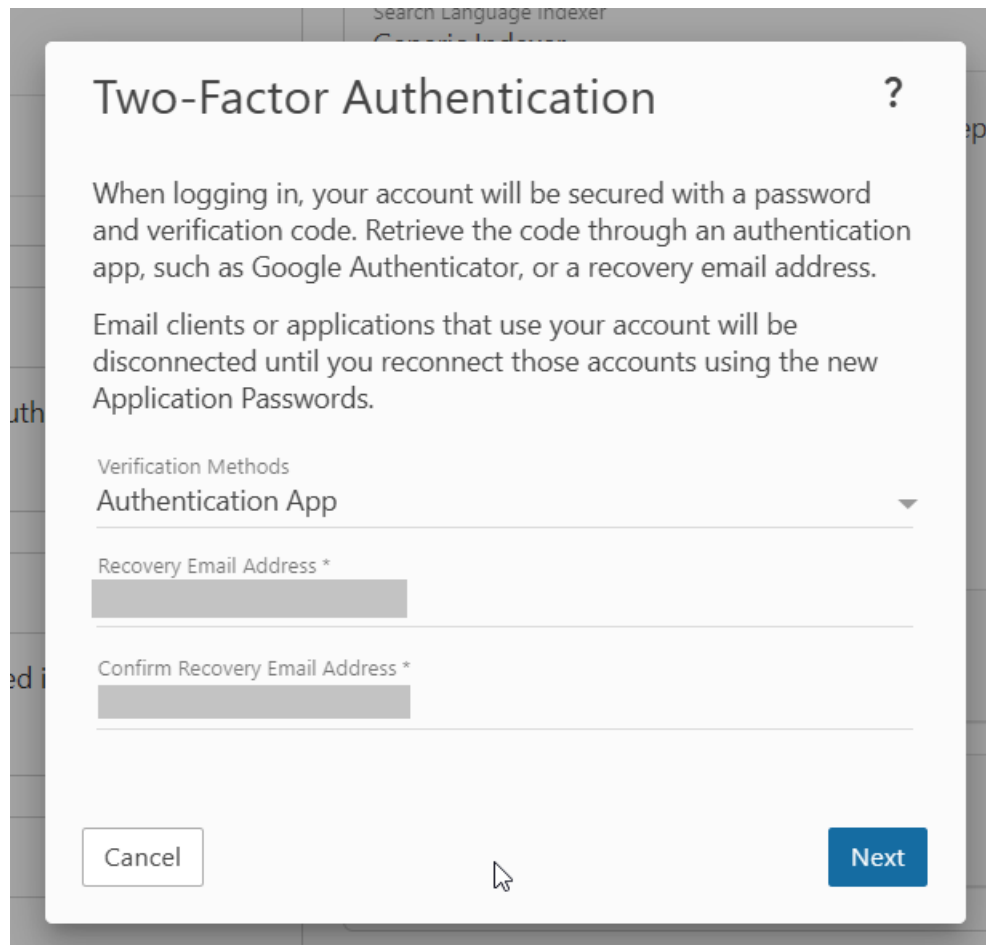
Search Language Indexer

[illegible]

Two-Factor Authentication

?

When logging in, your account will be secured with a password and verification code. Retrieve the code through an authentication app, such as Google Authenticator, or a recovery email address.

Email clients or applications that use your account will be disconnected until you reconnect those accounts using the new Application Passwords.

Verification Methods
Authentication App

Recovery Email Address *

Confirm Recovery Email Address *

Cancel

Next